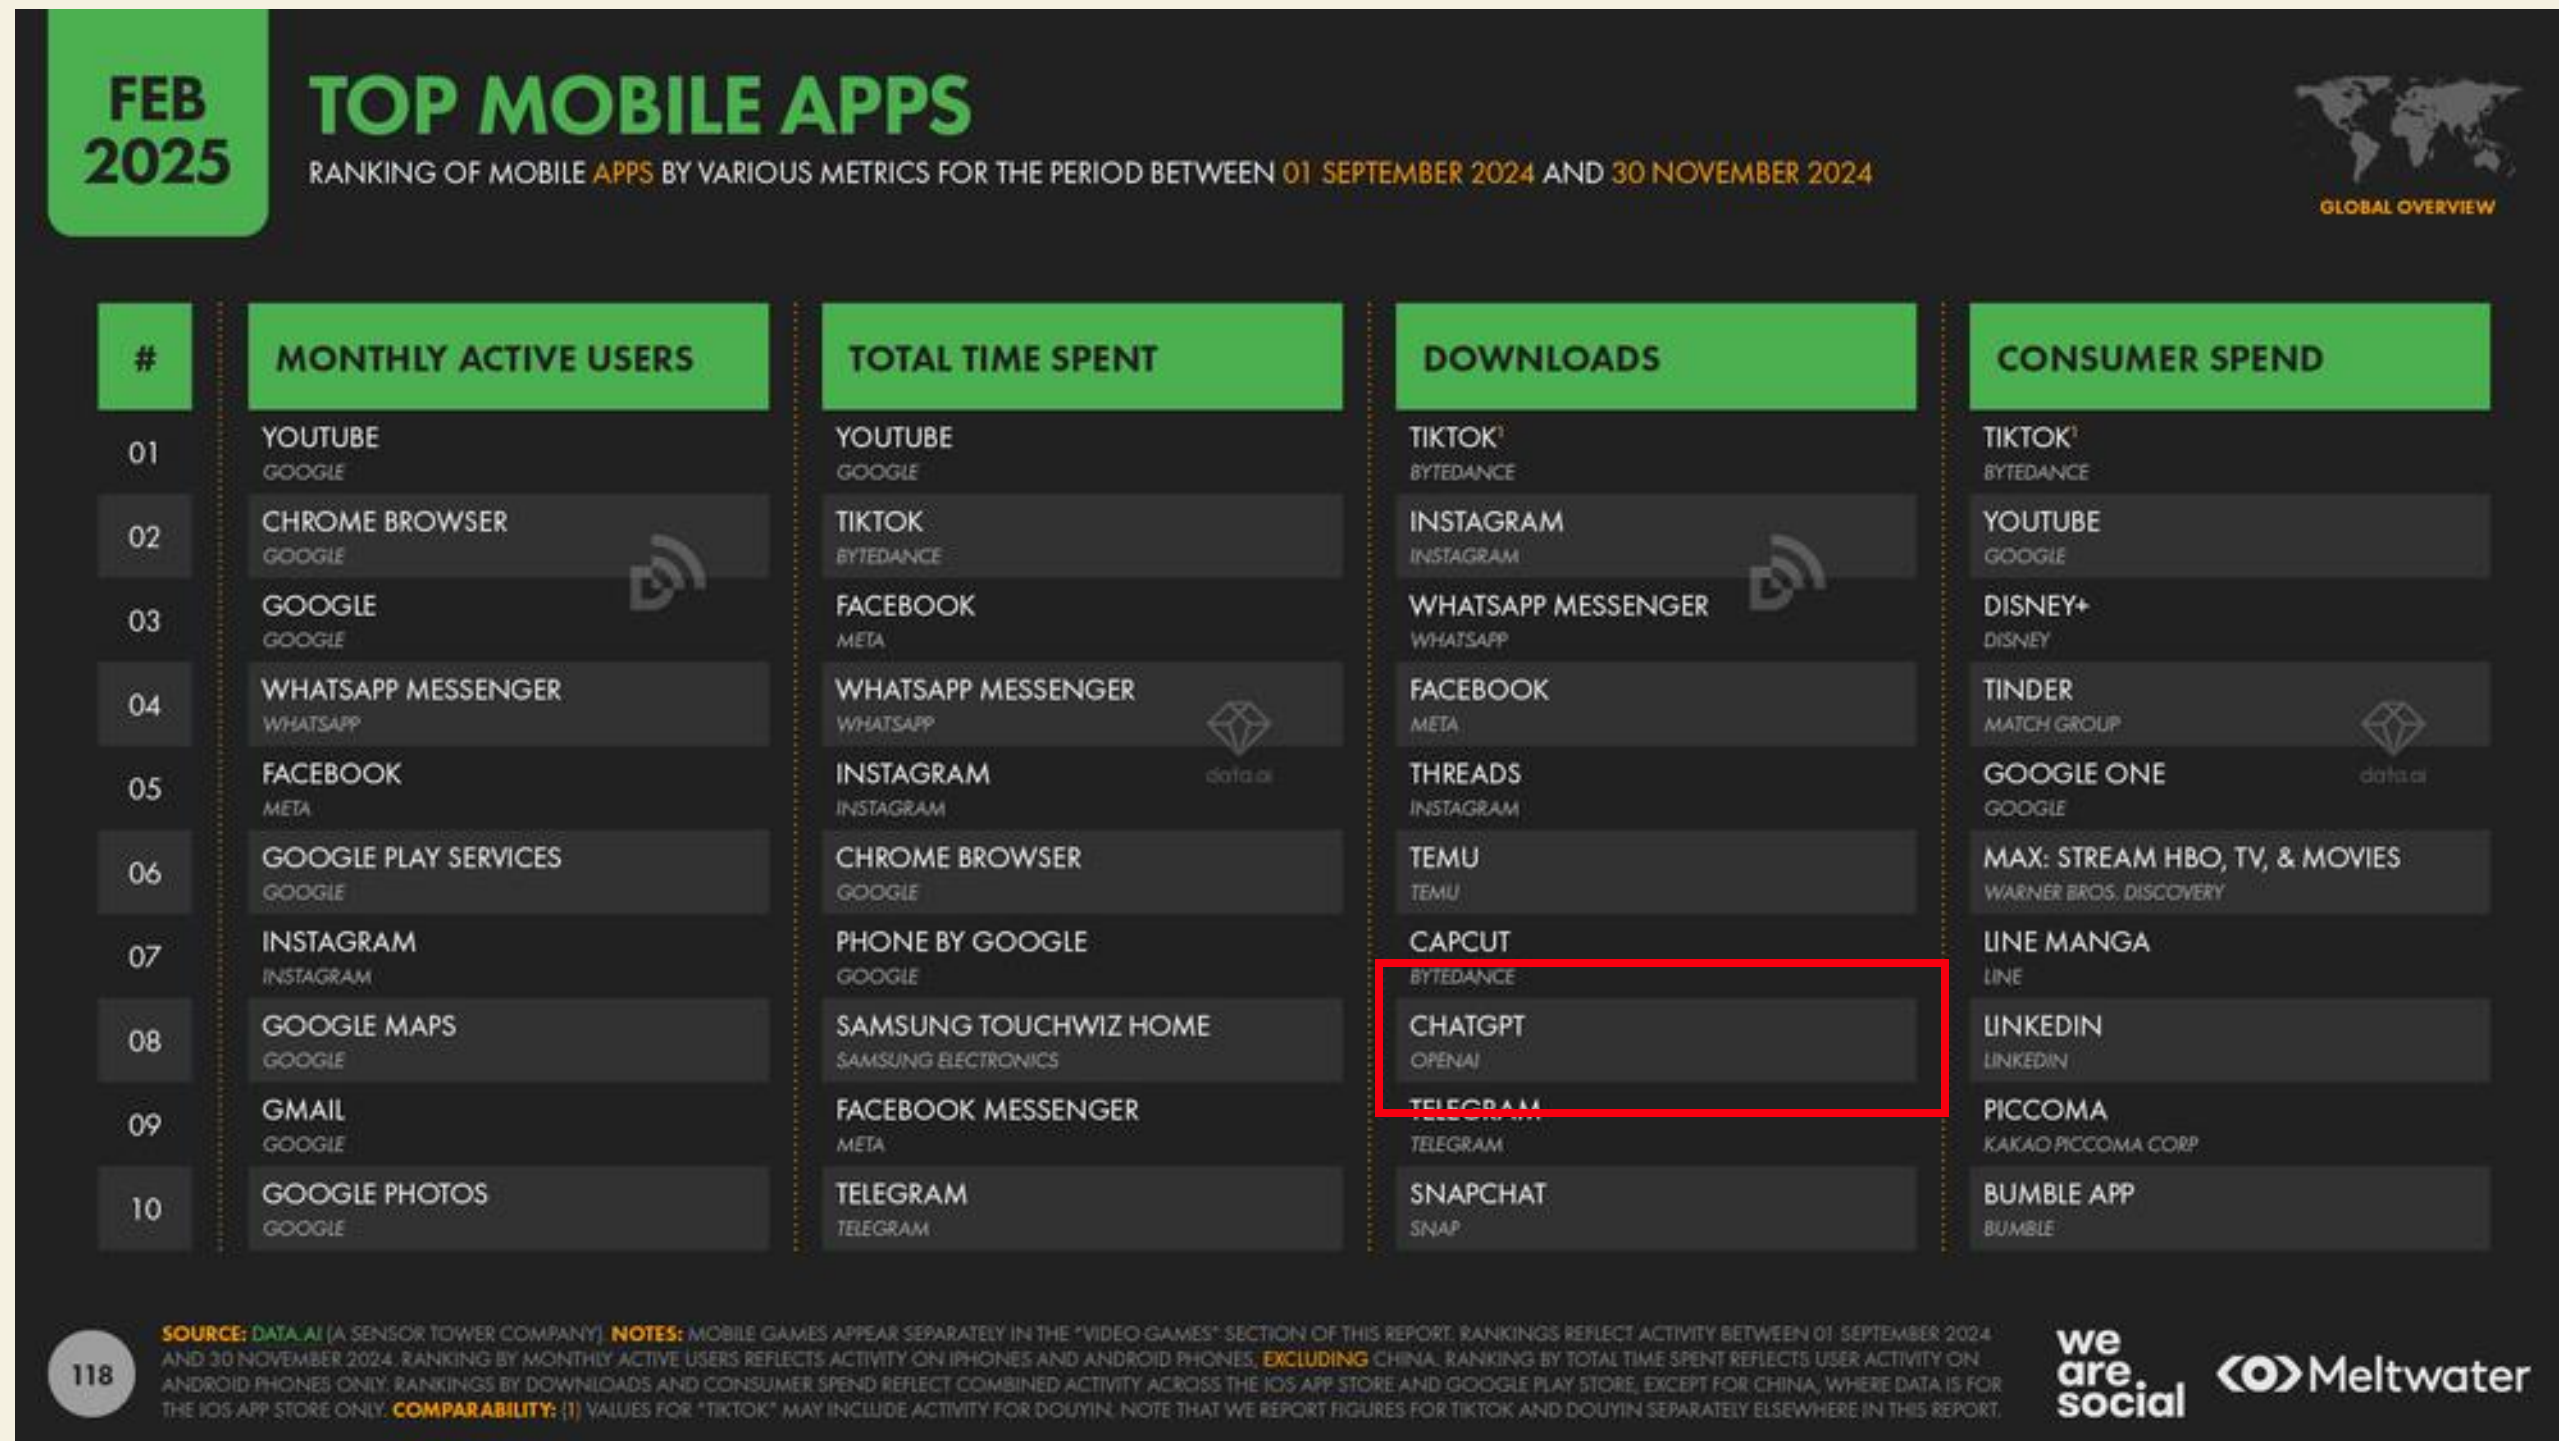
FEB 2025

TOP MOBILE APPS

RANKING OF MOBILE APPS BY VARIOUS METRICS FOR THE PERIOD BETWEEN 01 SEPTEMBER 2024 AND 30 NOVEMBER 2024

GLOBAL OVERVIEW

| # | MONTHLY ACTIVE USERS | TOTAL TIME SPENT | DOWNLOADS | CONSUMER SPEND |
|---|---|---|---|---|
| 01 | YOUTUBE GOOGLE | YOUTUBE GOOGLE | TIKTOK¹ BYTEDANCE | TIKTOK¹ BYTEDANCE |
| 02 | CHROME BROWSER GOOGLE | TIKTOK BYTEDANCE | INSTAGRAM INSTAGRAM | YOUTUBE GOOGLE |
| 03 | GOOGLE GOOGLE | FACEBOOK META | WHATSAPP MESSENGER WHATSAPP | DISNEY+ DISNEY |
| 04 | WHATSAPP MESSENGER WHATSAPP | WHATSAPP MESSENGER WHATSAPP | FACEBOOK META | TINDER MATCH GROUP |
| 05 | FACEBOOK META | INSTAGRAM INSTAGRAM | THREADS INSTAGRAM | GOOGLE ONE GOOGLE |
| 06 | GOOGLE PLAY SERVICES GOOGLE | CHROME BROWSER GOOGLE | TEMU TEMU | MAX: STREAM HBO, TV, & MOVIES WARNER BROS. DISCOVERY |
| 07 | INSTAGRAM INSTAGRAM | PHONE BY GOOGLE GOOGLE | CAPCUT BYTEDANCE | LINE MANGA LINE |
| 08 | GOOGLE MAPS GOOGLE | SAMSUNG TOUCHWIZ HOME SAMSUNG ELECTRONICS | CHATGPT OPENAI | LINKEDIN LINKEDIN |
| 09 | GMAIL GOOGLE | FACEBOOK MESSENGER META | TELEGRAM TELEGRAM | PICCOMA KAKAO PICCOMA CORP |
| 10 | GOOGLE PHOTOS GOOGLE | TELEGRAM TELEGRAM | SNAPCHAT SNAP | BUMBLE APP BUMBLE |

data.ai

118

SOURCE: DATA.AI (A SENSOR TOWER COMPANY). NOTES: MOBILE GAMES APPEAR SEPARATELY IN THE "VIDEO GAMES" SECTION OF THIS REPORT. RANKINGS REFLECT ACTIVITY BETWEEN 01 SEPTEMBER 2024 AND 30 NOVEMBER 2024. RANKING BY MONTHLY ACTIVE USERS REFLECTS ACTIVITY ON IPHONES AND ANDROID PHONES, EXCLUDING CHINA. RANKING BY TOTAL TIME SPENT REFLECTS USER ACTIVITY ON ANDROID PHONES ONLY. RANKINGS BY DOWNLOADS AND CONSUMER SPEND REFLECT COMBINED ACTIVITY ACROSS THE IOS APP STORE AND GOOGLE PLAY STORE, EXCEPT FOR CHINA, WHERE DATA IS FOR THE IOS APP STORE ONLY. COMPARABILITY: (1) VALUES FOR "TIKTOK" MAY INCLUDE ACTIVITY FOR DOUYIN. NOTE THAT WE REPORT FIGURES FOR TIKTOK AND DOUYIN SEPARATELY ELSEWHERE IN THIS REPORT.

we are social

Meltwater